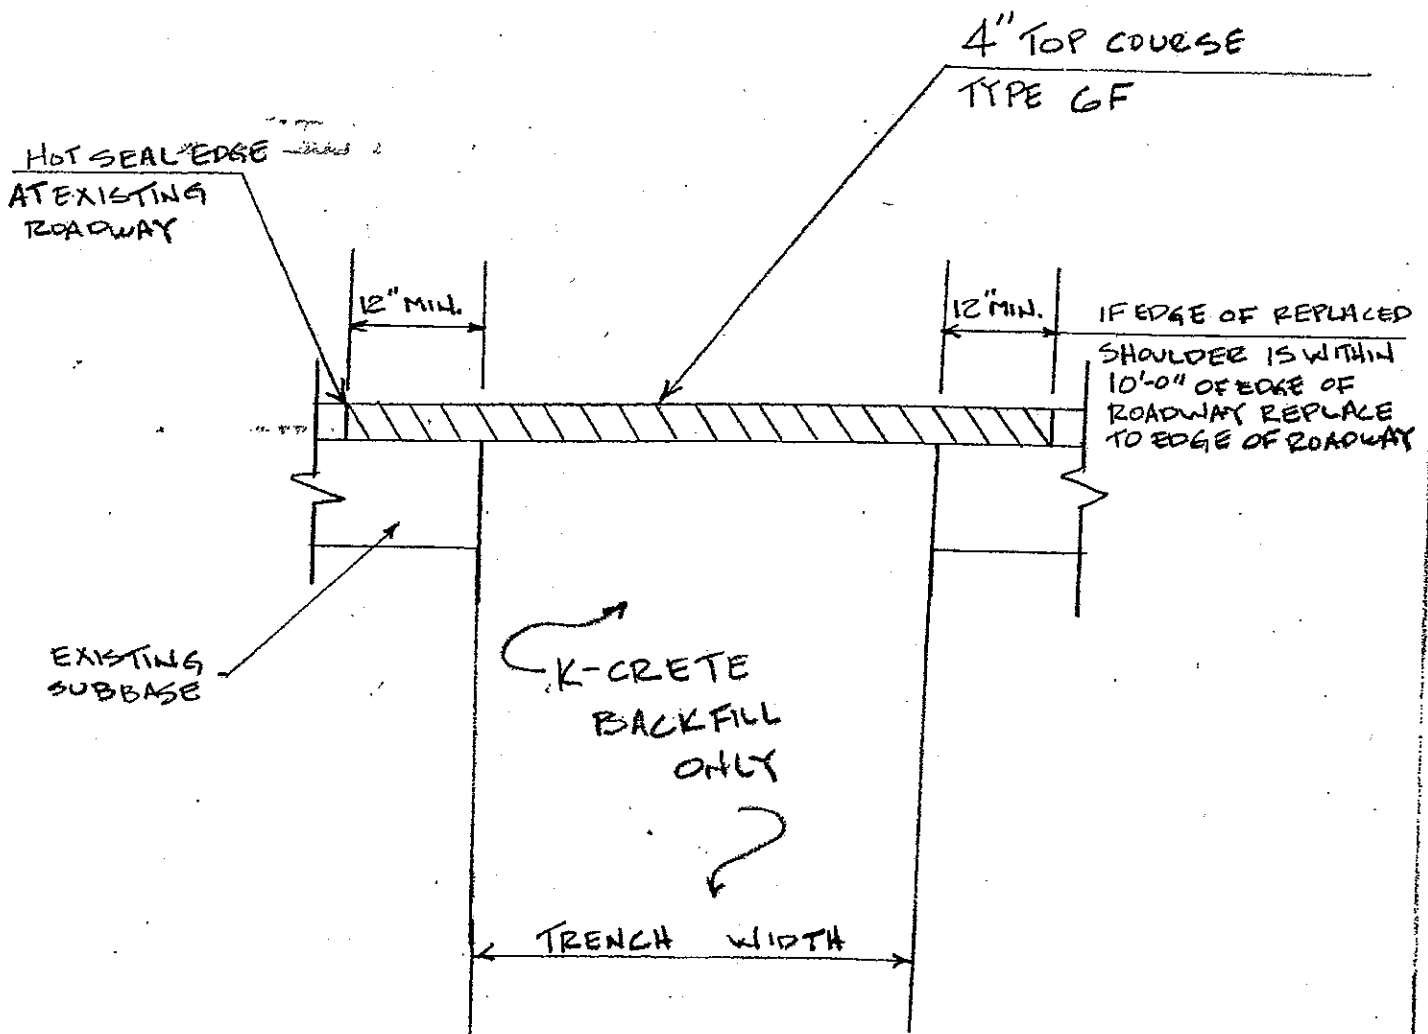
4" TOP COURSE
TYPE 6F

HOT SEAL EDGE
AT EXISTING ROADWAY

12" MIN.

12" MIN.

IF EDGE OF REPLACED SHOULDER IS WITHIN 10'-0" OF EDGE OF ROADWAY REPLACE TO EDGE OF ROADWAY

EXISTING SUBBASE

K-CRETE BACKFILL ONLY

TRENCH WIDTH